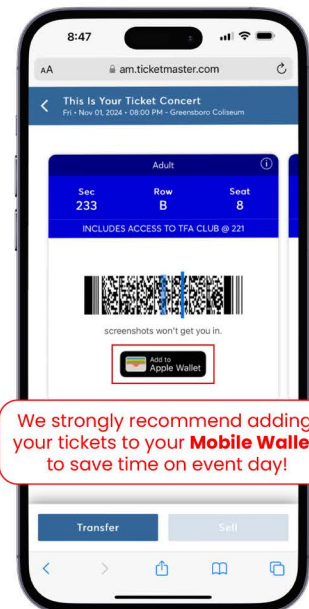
8:47

AA am.ticketmaster.com

This Is Your Ticket Concert
Fri • Nov 01, 2024 • 08:00 PM • Greensboro Coliseum

Adult

| Sec | Row | Seat |
|---|---|---|
| 233 | B | 8 |

INCLUDES ACCESS TO TFA CLUB @ 221

screenshots won't get you in.

Add to Apple Wallet

We strongly recommend adding your tickets to your **Mobile Walle** to save time on event day!

Transfer

Sell